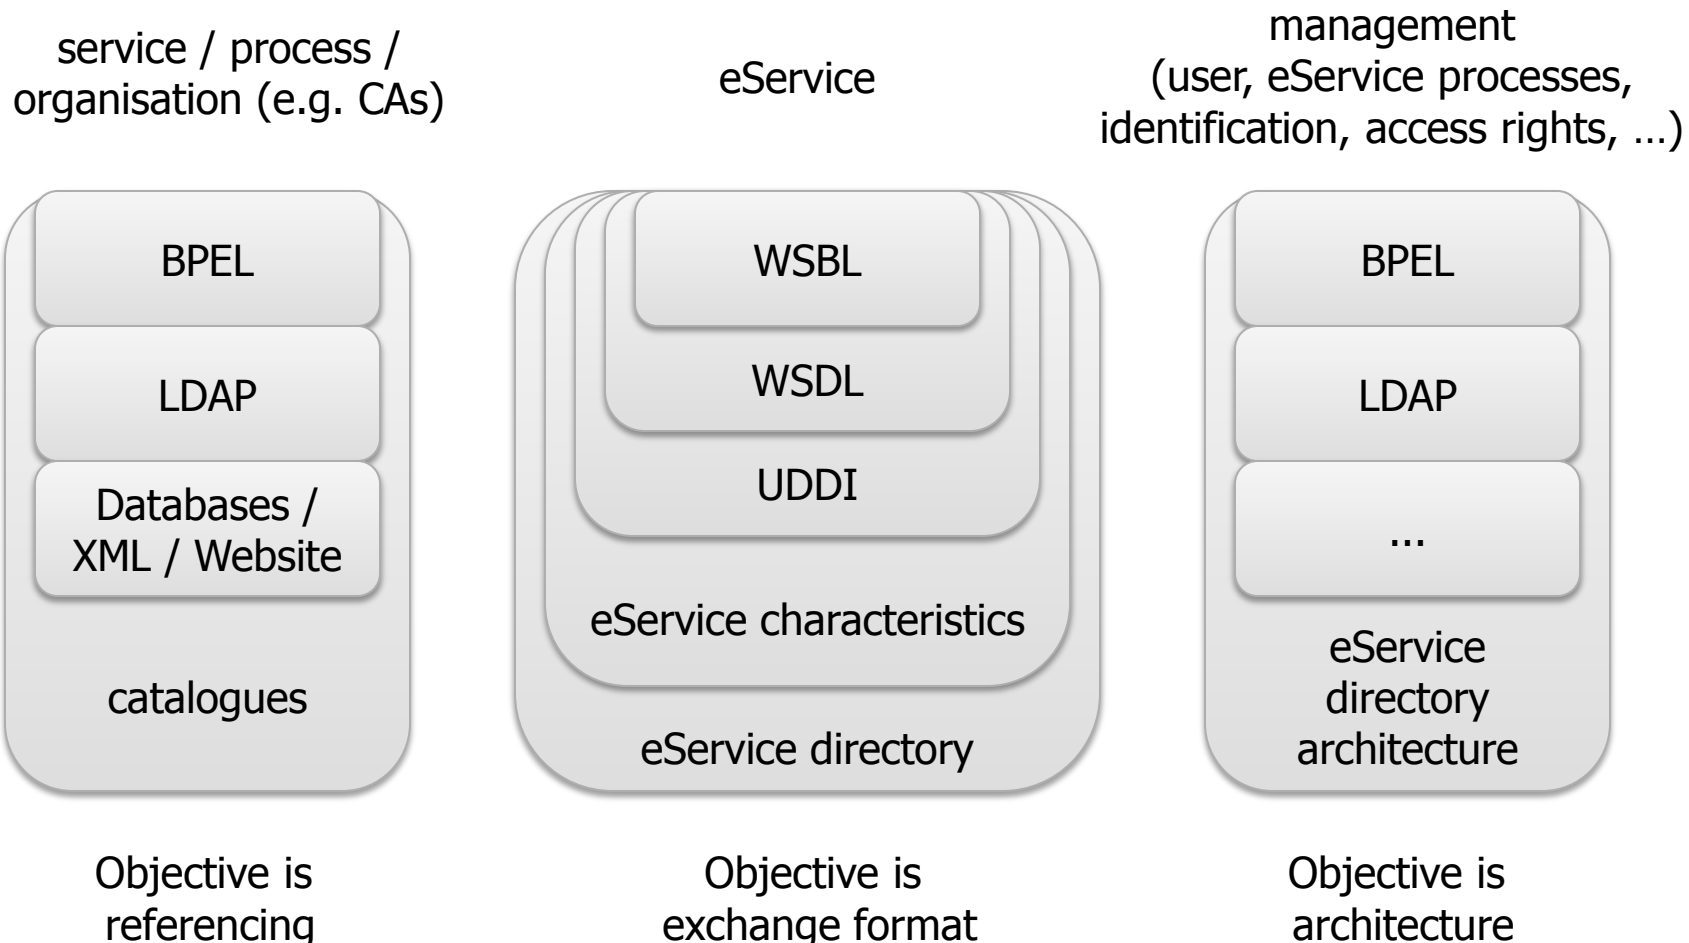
service / process / organisation (e.g. CAs)

BPEL

LDAP

Databases / XML / Website

catalogues

Objective is referencing

eService

WSBL

WSDL

UDDI

eService characteristics

eService directory

Objective is exchange format

management (user, eService processes, identification, access rights, …)

BPEL

LDAP

...

eService directory architecture

Objective is architecture